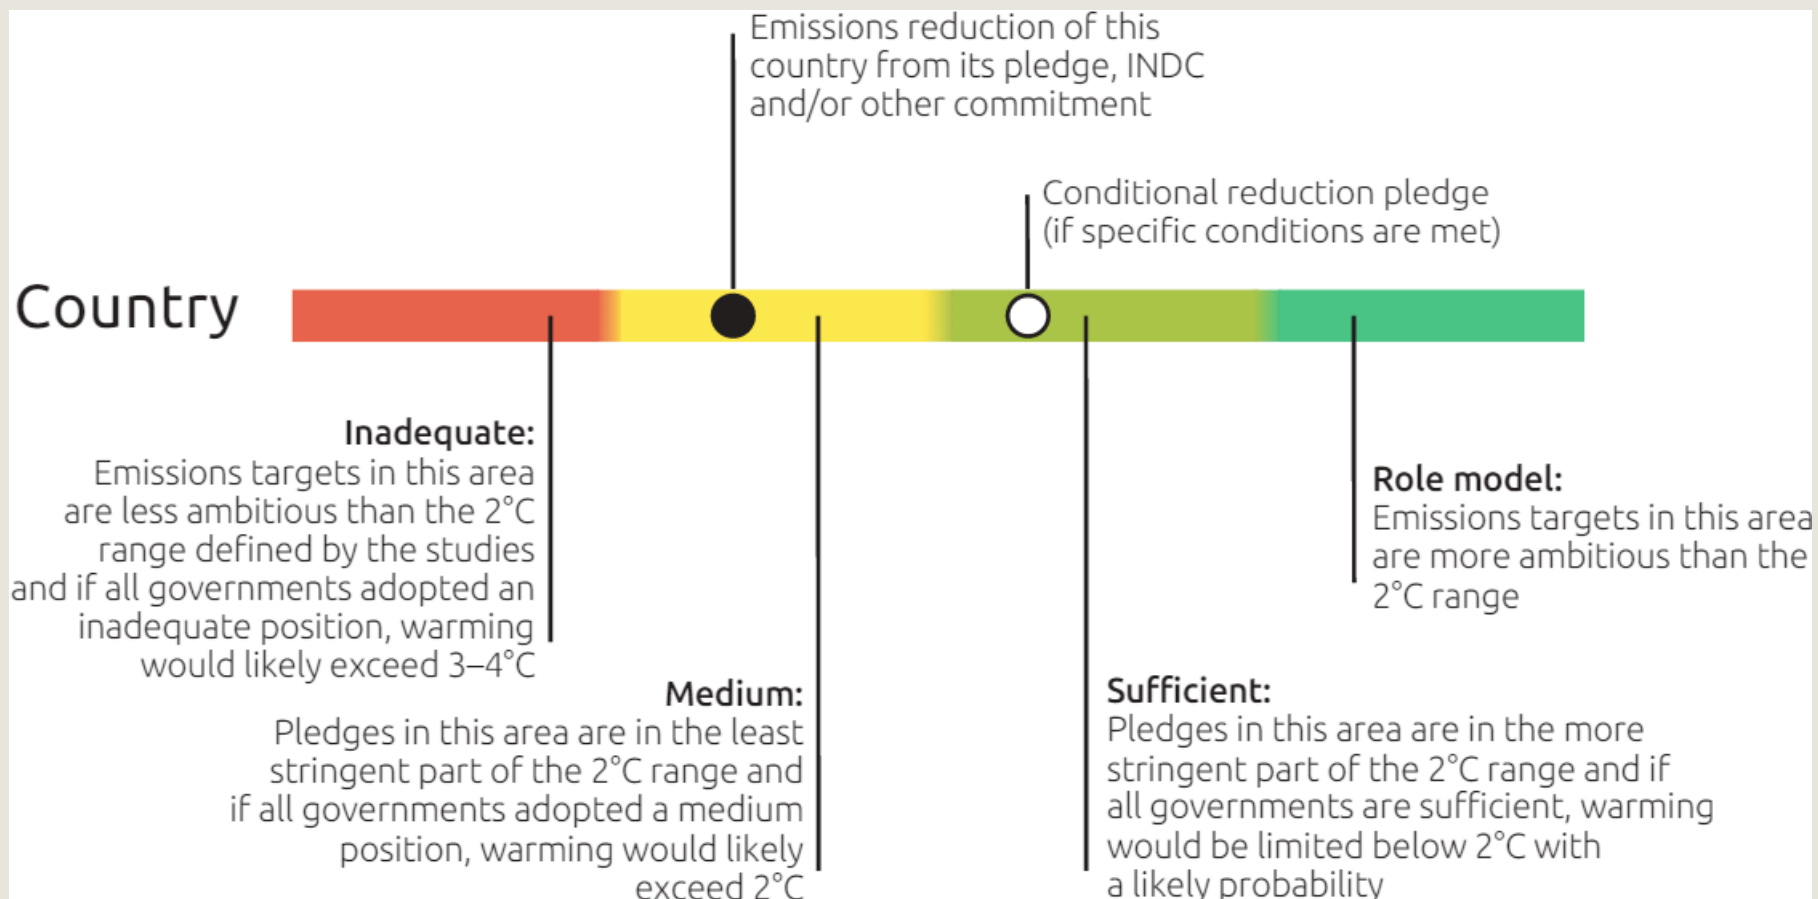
Emissions reduction of this country from its pledge, INDC and/or other commitment

Conditional reduction pledge (if specific conditions are met)

Country

Inadequate:
Emissions targets in this area are less ambitious than the 2°C range defined by the studies and if all governments adopted an inadequate position, warming would likely exceed 3–4°C

Role model:
Emissions targets in this area are more ambitious than the 2°C range

Medium:
Pledges in this area are in the least stringent part of the 2°C range and if all governments adopted a medium position, warming would likely exceed 2°C

Sufficient:
Pledges in this area are in the more stringent part of the 2°C range and if all governments are sufficient, warming would be limited below 2°C with a likely probability